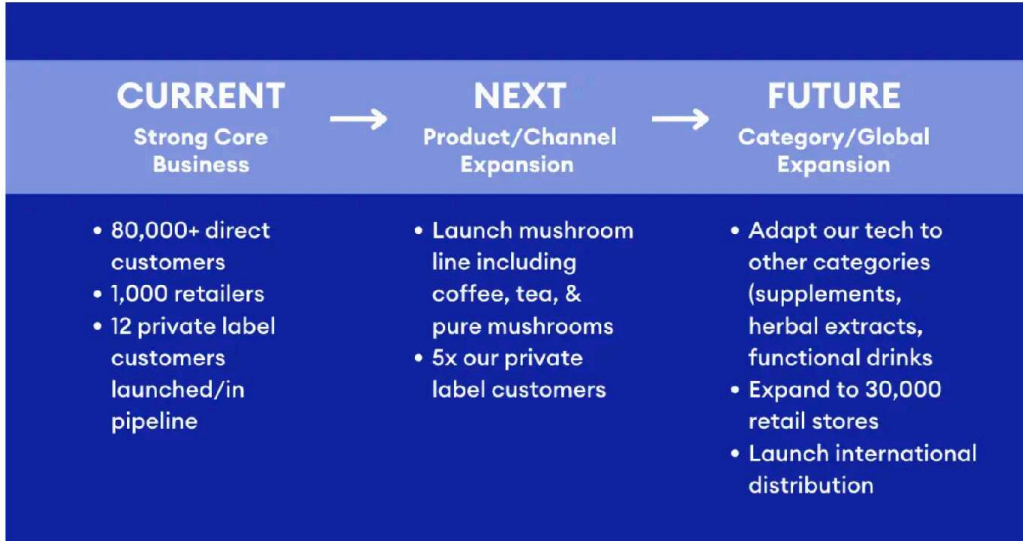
CURRENT
Strong Core Business

NEXT
Product/Channel Expansion

FUTURE
Category/Global Expansion

• 80,000+ direct customers
• 1,000 retailers
• 12 private label customers launched/in pipeline

• Launch mushroom line including coffee, tea, & pure mushrooms
• 5x our private label customers

• Adapt our tech to other categories (supplements, herbal extracts, functional drinks
• Expand to 30,000 retail stores
• Launch international distribution